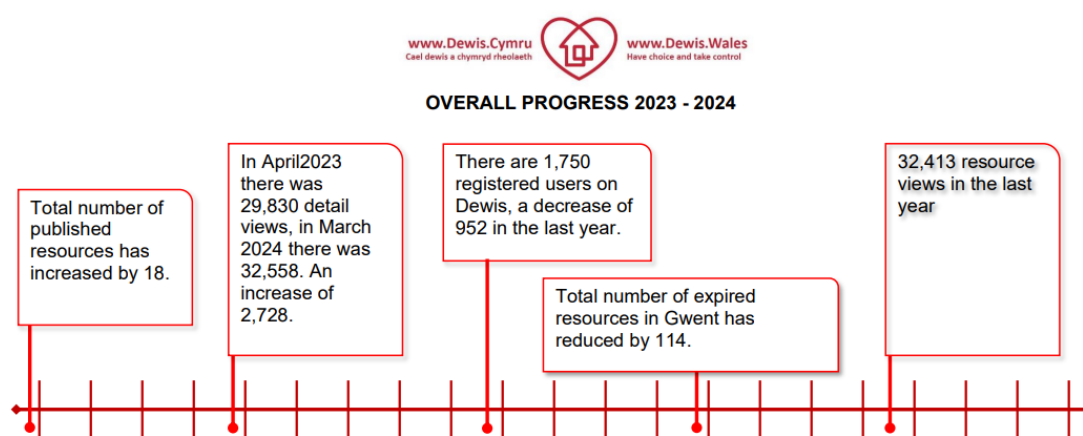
www.Dewis.Cymru
Cael dewis a chymryd rheolaeth

www.Dewis.Wales
Have choice and take control

OVERALL PROGRESS 2023 - 2024

Total number of published resources has increased by 18.

In April2023 there was 29,830 detail views, in March 2024 there was 32,558. An increase of 2,728.

There are 1,750 registered users on Dewis, a decrease of 952 in the last year.

Total number of expired resources in Gwent has reduced by 114.

32,413 resource views in the last year